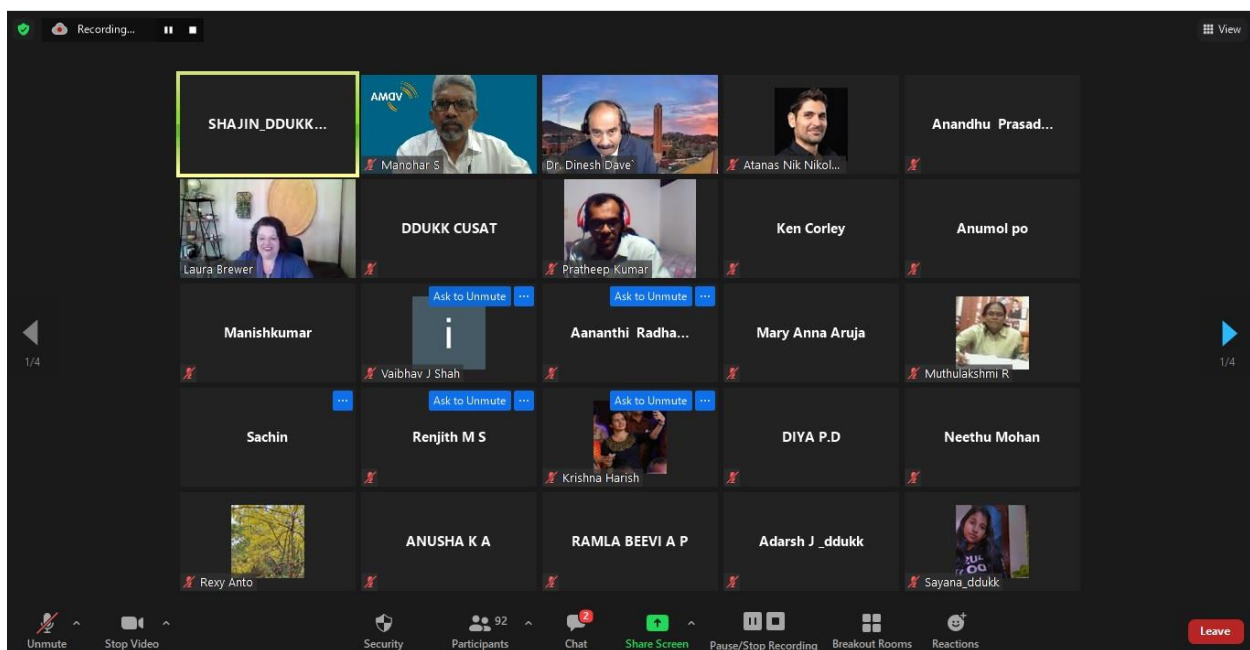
Recording...

View

SHAJIN_DDUKK...

AMQV

Manohar S

Dr. Dinesh Dave`

Atanas Nik Nikol...

Anandhu Prasad...

Laura Brewer

DDUKK CUSAT

Pratheep Kumar

Ken Corley

Anumol po

1/4

Manishkumar

Ask to Unmute

i

Vaibhav J Shah

Ask to Unmute

Aananthi Radha...

Mary Anna Aruja

Muthulakshmi R

1/4

Sachin

Ask to Unmute

Renjith M S

Ask to Unmute

Krishna Harish

DIYA P.D

Neethu Mohan

Rexy Anto

ANUSHA K A

RAMLA BEEVI A P

Adarsh J _ddukk

Sayana_ddukk

Unmute

Stop Video

Security

92

Participants

2

Chat

Share Screen

Pause/Stop Recording

Breakout Rooms

Reactions

Leave